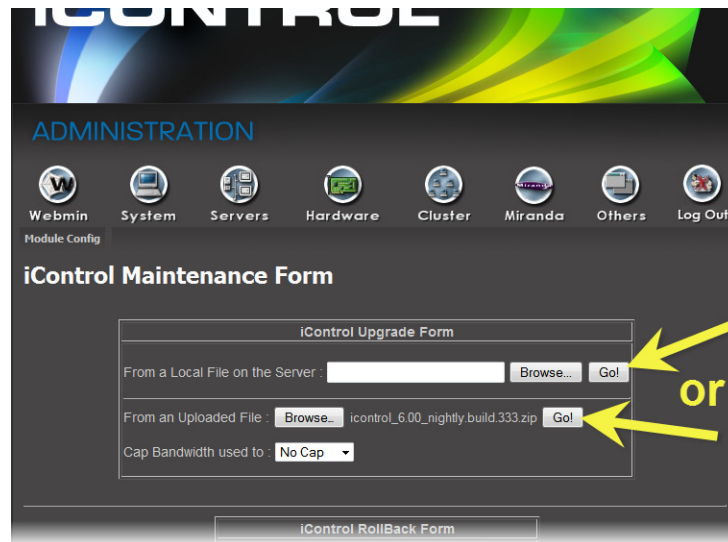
iCONTROL

ADMINISTRATION

Webmin System Servers Hardware Cluster Miranda Others Log Out

Module Config

iControl Maintenance Form

iControl Upgrade Form

From a Local File on the Server : Browse... Go!

From an Uploaded File : Browse... icontrol_6.00_nightly.build.333.zip Go!

Cap Bandwidth used to : No Cap

or

iControl RollBack Form